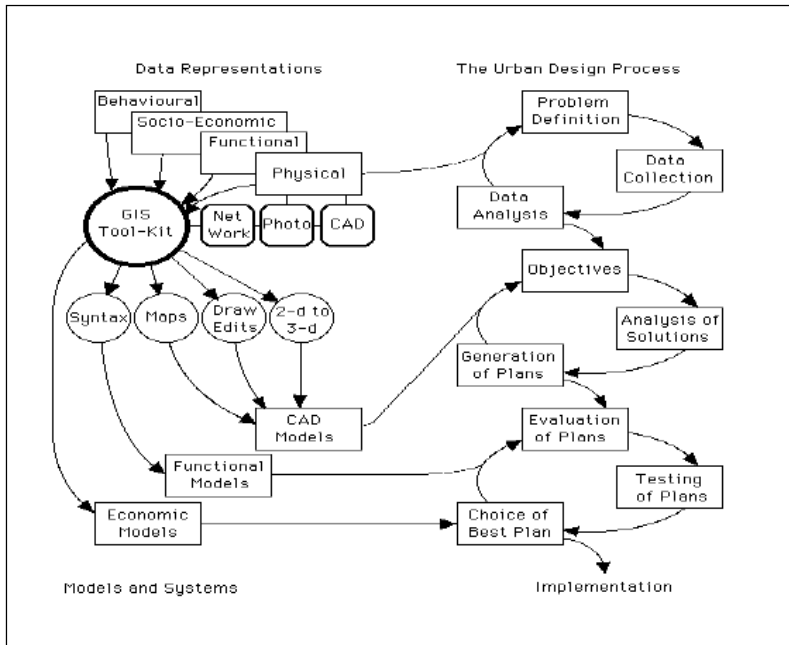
Data Representations

The Urban Design Process

Behavioural

Socio-Economic

Functional

Physical

GIS Tool-Kit

Net Work

Photo

CAD

Syntax

Maps

Draw Edits

2-d to 3-d

CAD Models

Functional Models

Economic Models

Problem Definition

Data Collection

Data Analysis

Objectives

Analysis of Solutions

Generation of Plans

Evaluation of Plans

Testing of Plans

Choice of Best Plan

Models and Systems

Implementation